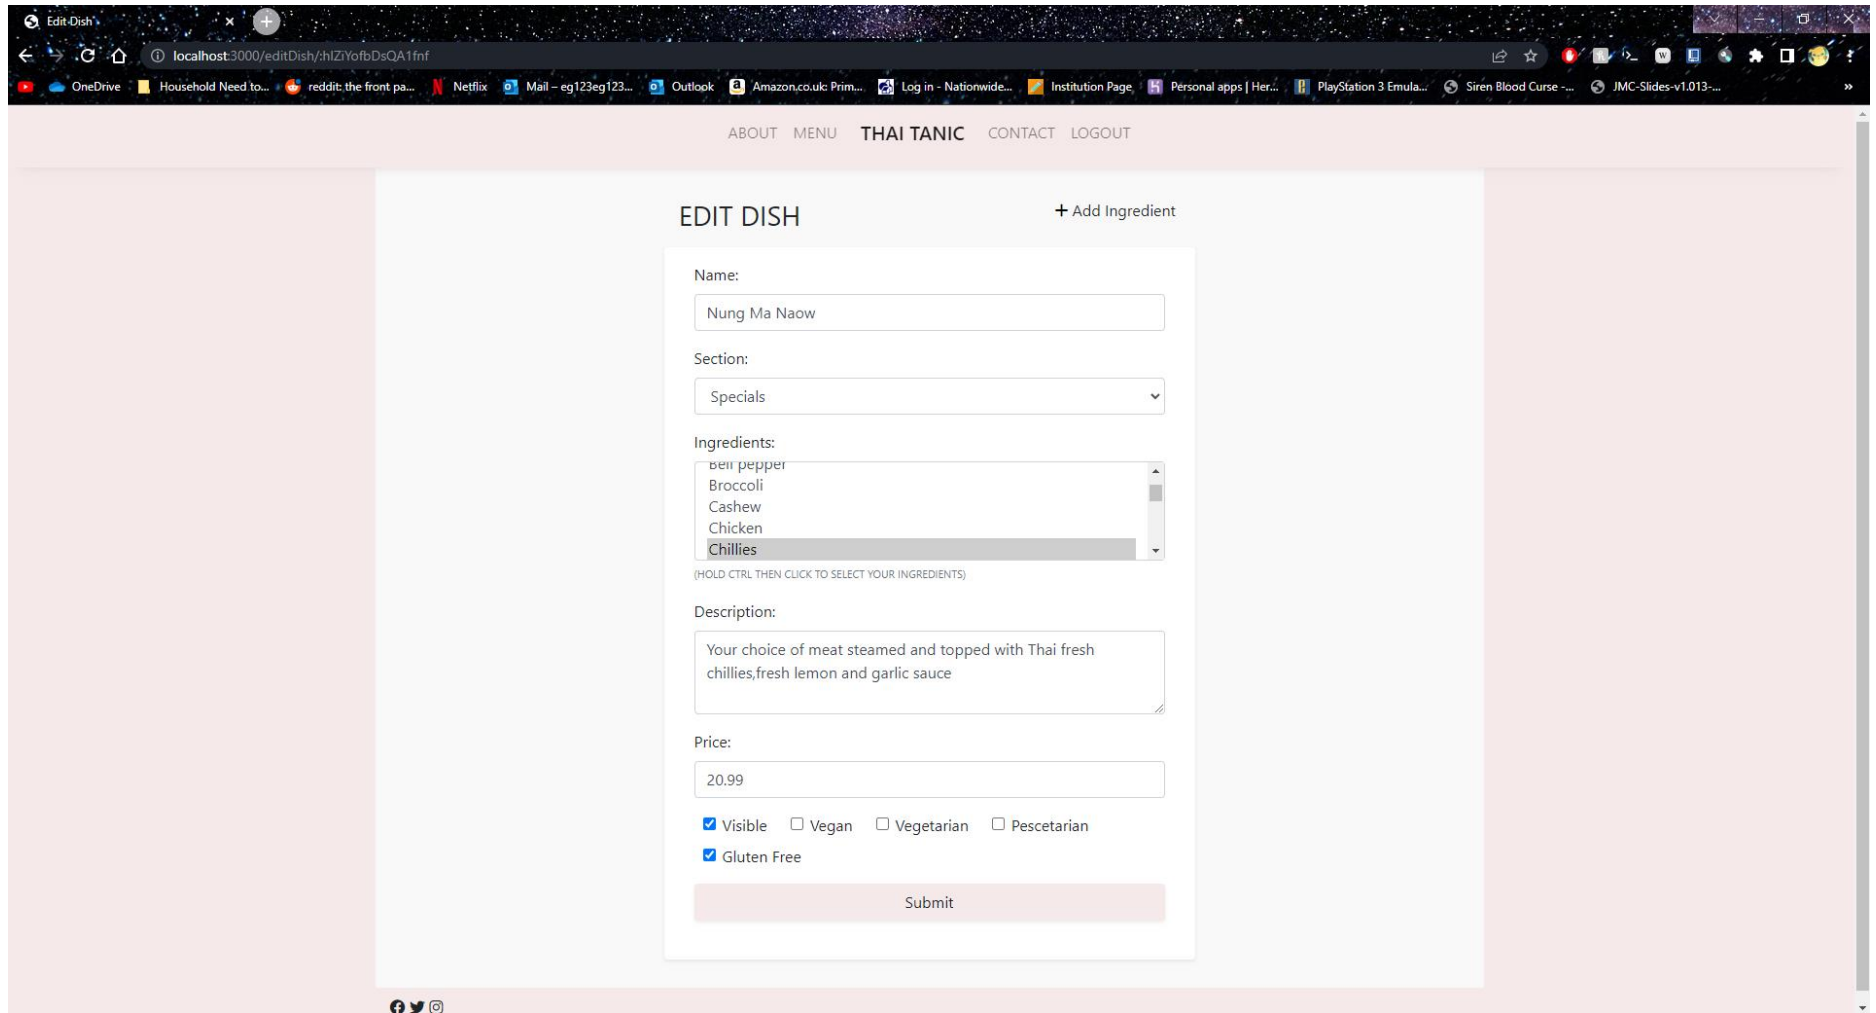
Edit Dish

localhost:3000/editDish/:hlZiYofbDsQA1fnf

OneDrive Household Need to... reddit: the front pa... Netflix Mail – eg123eg123... Outlook Amazon.co.uk: Prim... Log in - Nationwide... Institution Page Personal apps | Her... PlayStation 3 Emula... Siren Blood Curse -... JMC-Slides-v1.013-...

ABOUT MENU THAI TANIC CONTACT LOGOUT

EDIT DISH

+ Add Ingredient

Name:

Nung Ma Naow

Section:

Specials

Ingredients:

Bell pepper
Broccoli
Cashew
Chicken
Chillies

(HOLD CTRL THEN CLICK TO SELECT YOUR INGREDIENTS)

Description:

Your choice of meat steamed and topped with Thai fresh chillies,fresh lemon and garlic sauce

Price:

20.99

Visible Vegan Vegetarian Pescetarian
Gluten Free

Submit